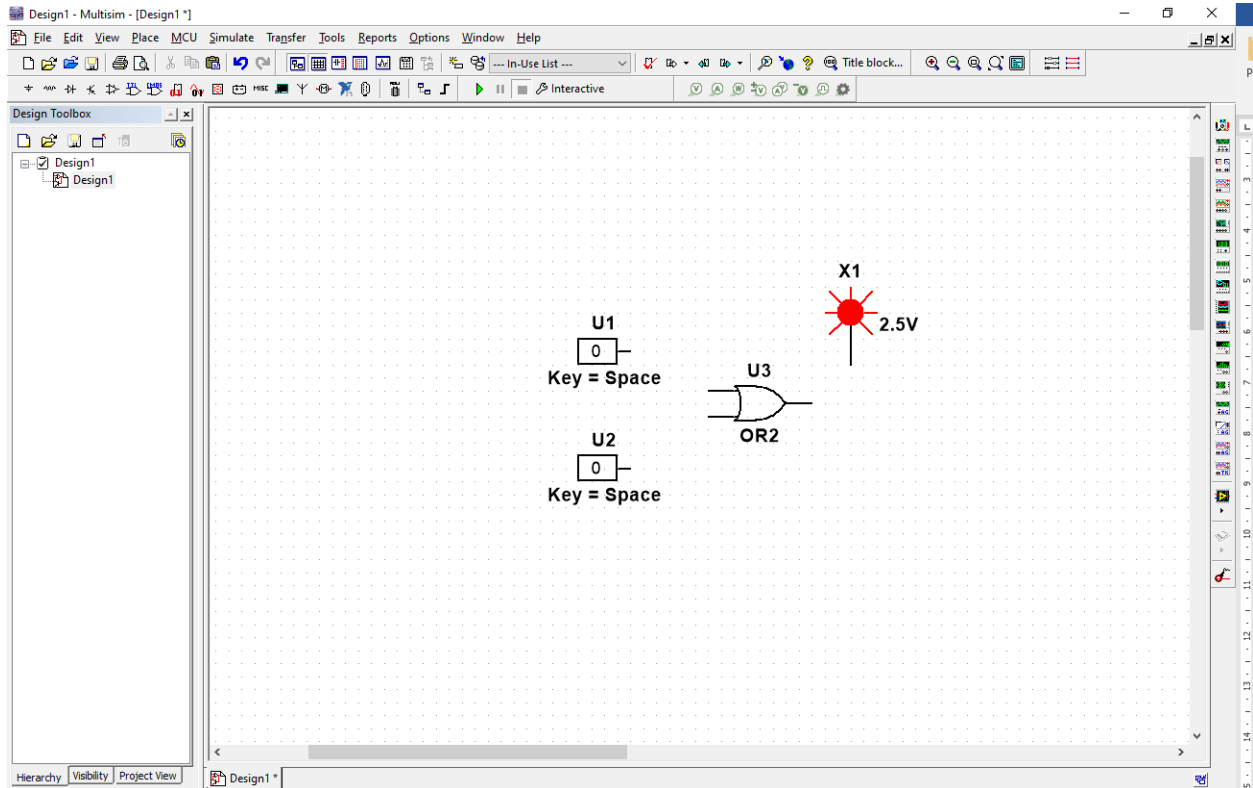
Design1 - Multisim - [Design1 *]

File Edit View Place MCU Simulate Transfer Tools Reports Options Window Help

--- In-Use List ---

Title block...

Interactive

Design Toolbox

Design1

Design1

X1

2.5V

U1

0

Key = Space

U3

OR2

U2

0

Key = Space

Hierarchy Visibility Project View

Design1 *